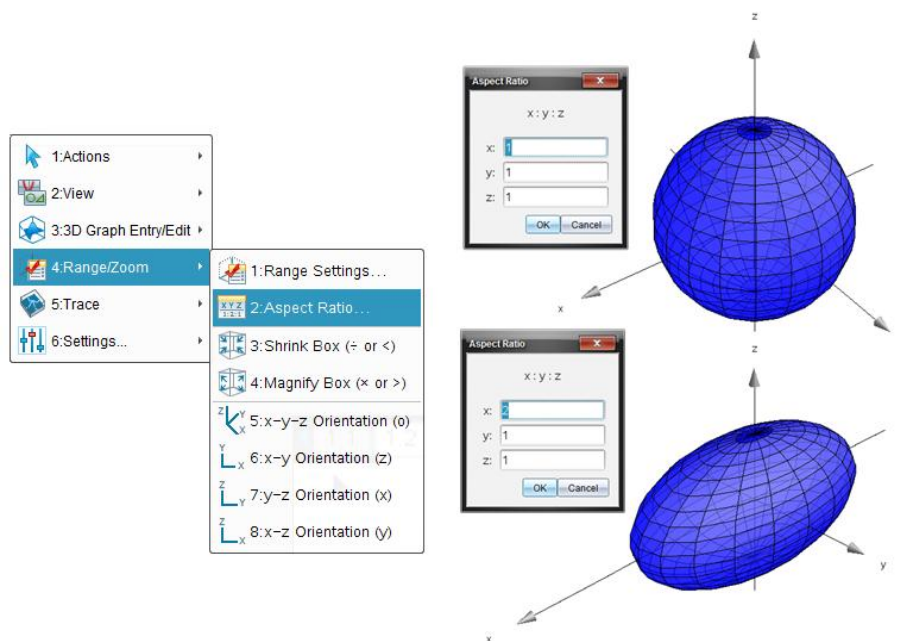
1:Actions
2:View
3:3D Graph Entry/Edit
4:Range/Zoom
5:Trace
6:Settings...

1:Range Settings...
2:Aspect Ratio...
3:Shrink Box (÷ or <)
4:Magnify Box (× or >)
5:x–y–z Orientation (o)
6:x–y Orientation (z)
7:y–z Orientation (x)
8:x–z Orientation (y)

Aspect Ratio
x : y : z
x: 1
y: 1
z: 1
OK Cancel

z
x

Aspect Ratio
x : y : z
x: 2
y: 1
z: 1
OK Cancel

z
y
x